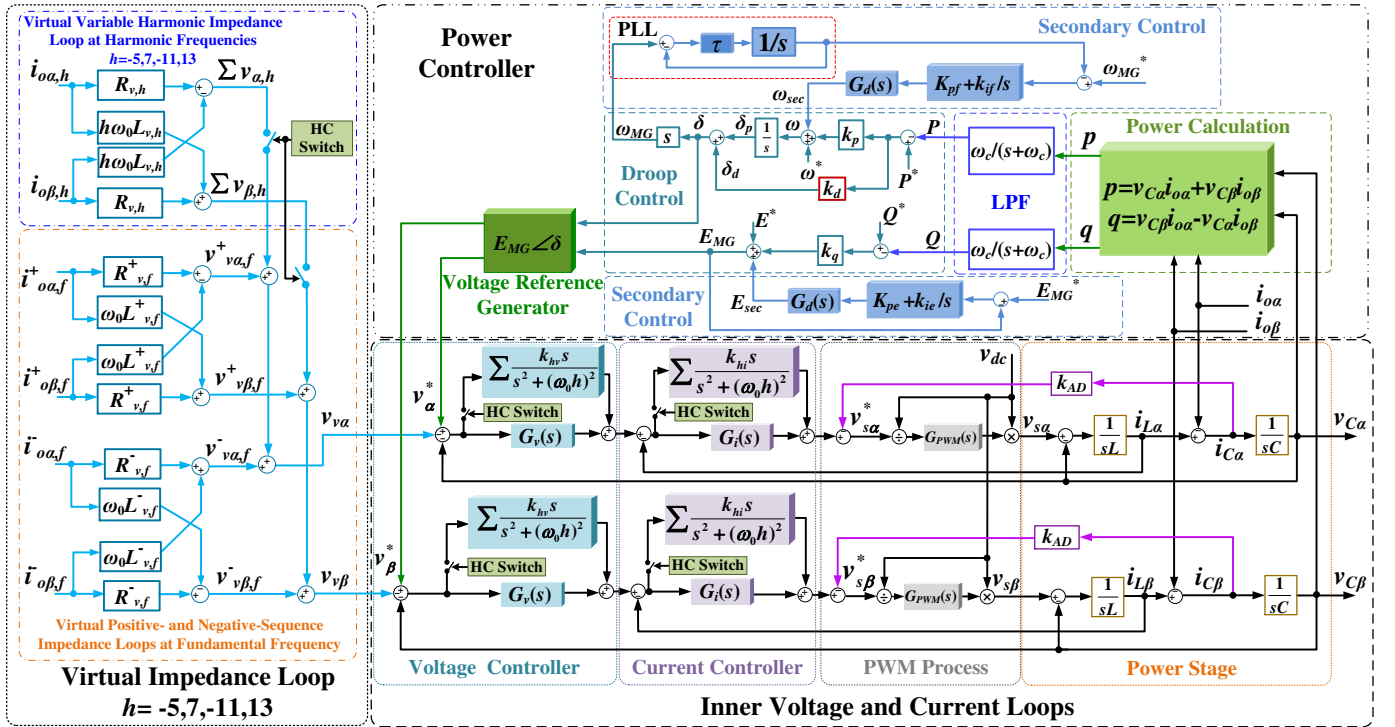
Virtual Variable Harmonic Impedance Loop at Harmonic Frequencies

$h$=-5,7,-11,13

$i_{o\alpha,h}$

$R_{v,h}$

$h\omega_0 L_{v,h}$

$h\omega_0 L_{v,h}$

$i_{o\beta,h}$

$R_{v,h}$

$\sum v_{\alpha,h}$

$\sum v_{\beta,h}$

HC Switch

$i^+_{o\alpha,f}$

$R^+_{v,f}$

$\omega_0 L^+_{v,f}$

$\omega_0 L^+_{v,f}$

$i^+_{o\beta,f}$

$R^+_{v,f}$

$v^+_{v\alpha,f}$

$v^+_{v\beta,f}$

$i^-_{o\alpha,f}$

$R^-_{v,f}$

$\omega_0 L^-_{v,f}$

$\omega_0 L^-_{v,f}$

$i^-_{o\beta,f}$

$R^-_{v,f}$

$v^-_{v\alpha,f}$

$v^-_{v\beta,f}$

$v_{v\alpha}$

$v_{v\beta}$

Virtual Positive- and Negative-Sequence Impedance Loops at Fundamental Frequency

Virtual Impedance Loop

$h$= -5,7,-11,13

Power Controller

PLL

$\tau$

$1/s$

Secondary Control

$\omega_{MG}^*$

$G_d(s)$

$K_{pf}+k_{if}/s$

$\omega_{sec}$

$\omega_{MG}$

$s$

$\delta$

$\delta_p$

$\frac{1}{s}$

$\omega$

$k_p$

$P$

$\omega^*$

$\delta_d$

$k_d$

$P^*$

Droop Control

$E^*$

$Q^*$

$E_{MG}$

$k_q$

$Q$

$E_{MG}\angle\delta$

Voltage Reference Generator

Secondary Control

$E_{sec}$

$G_d(s)$

$K_{pe}+k_{ie}/s$

$E_{MG}^*$

$\omega_c/(s+\omega_c)$

LPF

$\omega_c/(s+\omega_c)$

Power Calculation

$p$

$q$

$p=v_{C\alpha}i_{o\alpha}+v_{C\beta}i_{o\beta}$

$q=v_{C\beta}i_{o\alpha}-v_{C\alpha}i_{o\beta}$

$i_{o\alpha}$

$i_{o\beta}$

$v_{dc}$

$v_\alpha^*$

$\sum\frac{k_{hv}s}{s^2+(\omega_0 h)^2}$

HC Switch

$G_v(s)$

$\sum\frac{k_{hi}s}{s^2+(\omega_0 h)^2}$

HC Switch

$G_i(s)$

$k_{AD}$

$v_{s\alpha}^*$

$G_{PWM}(s)$

$v_{s\alpha}$

$\frac{1}{sL}$

$i_{L\alpha}$

$i_{C\alpha}$

$\frac{1}{sC}$

$v_{C\alpha}$

$v_\beta^*$

$\sum\frac{k_{hv}s}{s^2+(\omega_0 h)^2}$

HC Switch

$G_v(s)$

$\sum\frac{k_{hi}s}{s^2+(\omega_0 h)^2}$

HC Switch

$G_i(s)$

$k_{AD}$

$v_{s\beta}^*$

$G_{PWM}(s)$

$v_{s\beta}$

$\frac{1}{sL}$

$i_{L\beta}$

$i_{C\beta}$

$\frac{1}{sC}$

$v_{C\beta}$

Voltage Controller

Current Controller

PWM Process

Power Stage

Inner Voltage and Current Loops